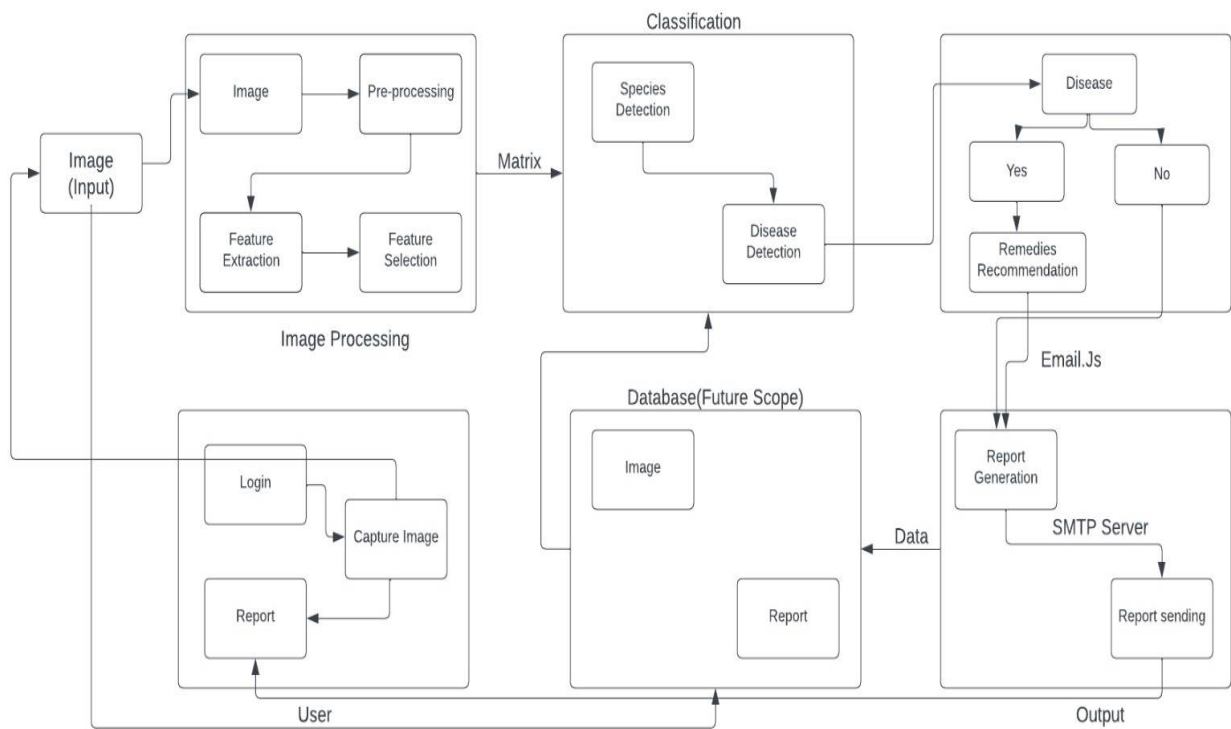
Classification

Image (Input)

Image

Pre-processing

Feature Extraction

Feature Selection

Image Processing

Matrix

Species Detection

Disease Detection

Disease

Yes

No

Remedies Recommendation

Email.Js

Database(Future Scope)

Image

Report

Data

Report Generation

SMTP Server

Report sending

Login

Capture Image

Report

User

Output